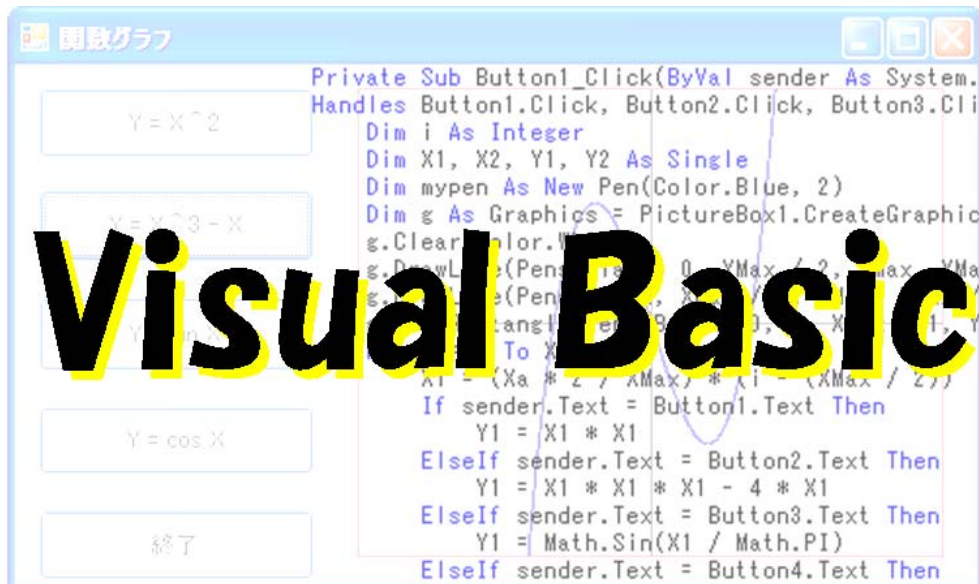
関数グラフ

Y = X^2

Y = X^3 - X

Y = sin X

Y = cos X

終了

Private Sub Button1_Click(ByVal sender As System.
Handles Button1.Click, Button2.Click, Button3.Cli
Dim i As Integer
Dim X1, X2, Y1, Y2 As Single
Dim mypen As New Pen(Color.Blue, 2)
Dim g As Graphics = PictureBox1.CreateGraphic
g.Clear([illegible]olor.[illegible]
g.DrawL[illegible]e(Pens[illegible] 0, YMax / 2, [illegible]max, YMa
g.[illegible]e(Pen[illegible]
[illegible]tangl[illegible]
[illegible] To X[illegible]
X1 = (Xa * 2 / XMax) * (i - (XMax / 2))
If sender.Text = Button1.Text Then
Y1 = X1 * X1
ElseIf sender.Text = Button2.Text Then
Y1 = X1 * X1 * X1 - 4 * X1
ElseIf sender.Text = Button3.Text Then
Y1 = Math.Sin(X1 / Math.PI)
ElseIf sender.Text = Button4.Text Then

Visual Basic